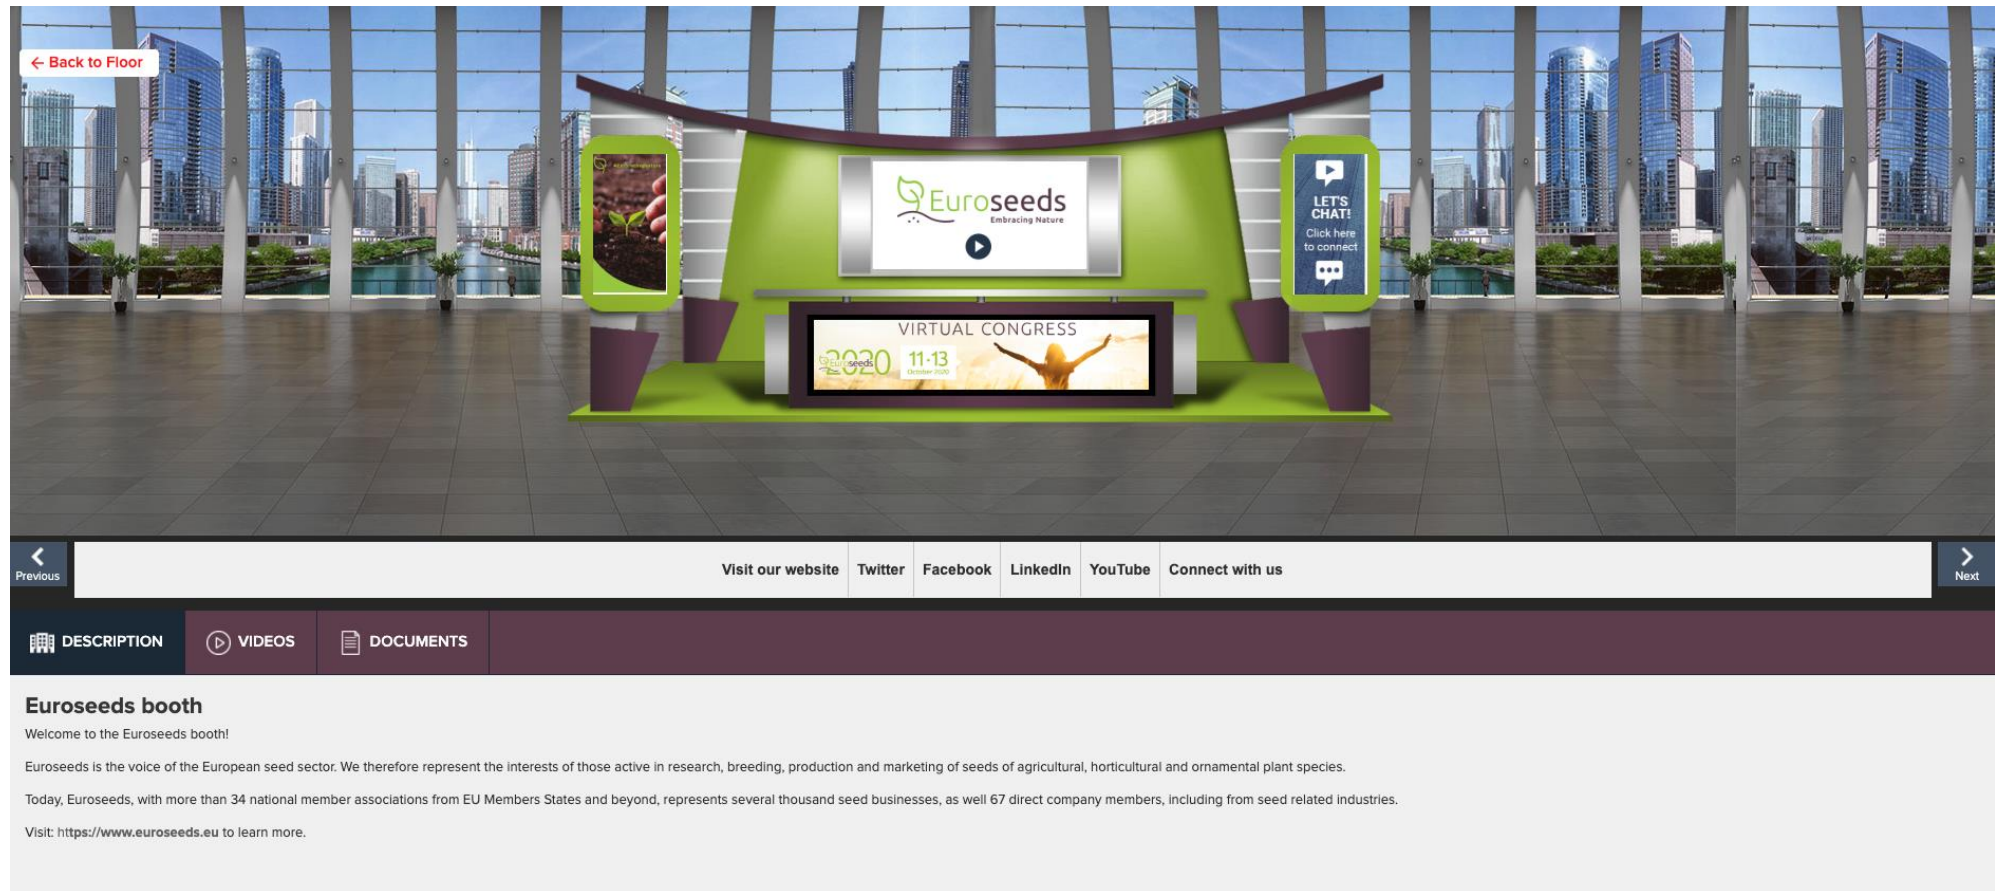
← Back to Floor

Euroseeds
Embracing Nature

LET'S CHAT!
Click here to connect

VIRTUAL CONGRESS
2020 11-13
October 2020

Previous

Visit our website | Twitter | Facebook | LinkedIn | YouTube | Connect with us

Next

DESCRIPTION | VIDEOS | DOCUMENTS

Euroseeds booth

Welcome to the Euroseeds booth!

Euroseeds is the voice of the European seed sector. We therefore represent the interests of those active in research, breeding, production and marketing of seeds of agricultural, horticultural and ornamental plant species.

Today, Euroseeds, with more than 34 national member associations from EU Members States and beyond, represents several thousand seed businesses, as well 67 direct company members, including from seed related industries.

Visit: https://www.euroseeds.eu to learn more.